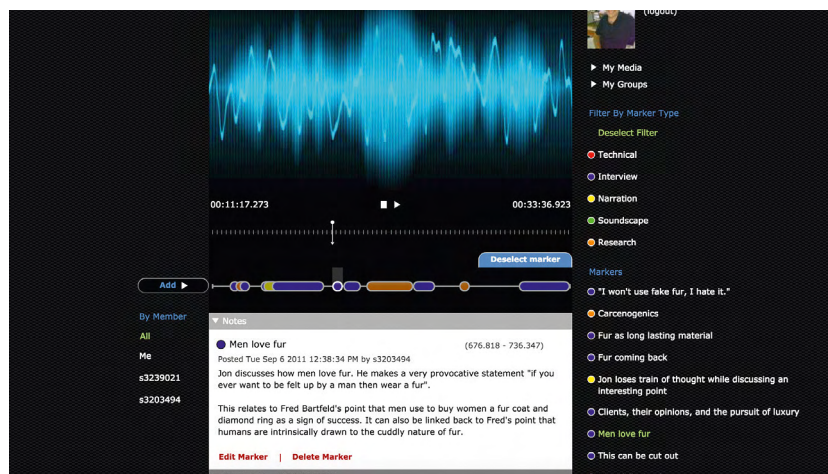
(logout)

My Media
My Groups

Filter By Marker Type
Deselect Filter
Technical
Interview
Narration
Soundscape
Research

00:11:17.273
00:33:36.923

Deselect marker

Add

Markers
"I won't use fake fur, I hate it."
Carcenogenics
Fur as long lasting material
Fur coming back
Jon loses train of thought while discussing an interesting point
Clients, their opinions, and the pursuit of luxury
Men love fur
This can be cut out

By Member
All
Me
s3239021
s3203494

Notes

Men love fur (676.818 - 736.347)
Posted Tue Sep 6 2011 12:38:34 PM by s3203494
Jon discusses how men love fur. He makes a very provocative statement "if you ever want to be felt up by a man then wear a fur".

This relates to Fred Bartfeld's point that men use to buy women a fur coat and diamond ring as a sign of success. It can also be linked back to Fred's point that humans are intrinsically drawn to the cuddly nature of fur.

Edit Marker | Delete Marker